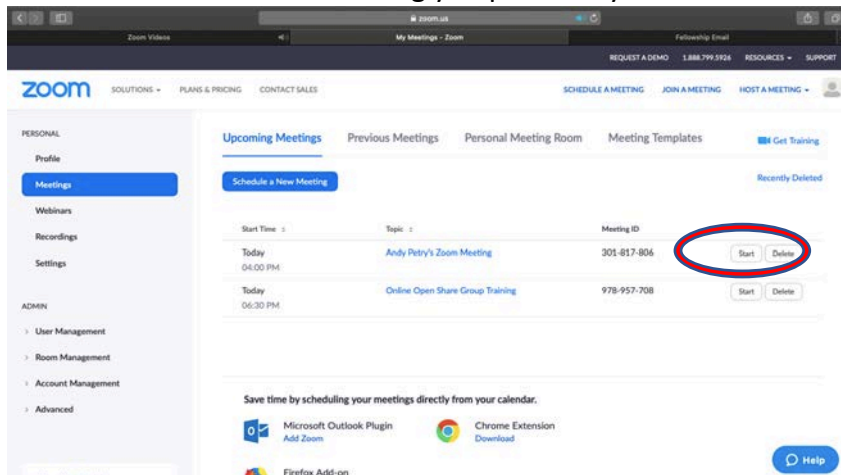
zoom.us

Zoom Videos

My Meetings - Zoom

Fellowship Email

REQUEST A DEMO 1.888.799.5926 RESOURCES SUPPORT

zoom SOLUTIONS PLANS & PRICING CONTACT SALES SCHEDULE A MEETING JOIN A MEETING HOST A MEETING

PERSONAL

Profile

Meetings

Webinars

Recordings

Settings

ADMIN

User Management

Room Management

Account Management

Advanced

Upcoming Meetings Previous Meetings Personal Meeting Room Meeting Templates Get Training

Schedule a New Meeting

Recently Deleted

| Start Time | Topic | Meeting ID | |
|---|---|---|---|
| Today 04:00 PM | Andy Petry's Zoom Meeting | 301-817-806 | Start Delete |
| Today 06:30 PM | Online Open Share Group Training | 978-957-708 | Start Delete |

Save time by scheduling your meetings directly from your calendar.

Microsoft Outlook Plugin
Add Zoom

Chrome Extension
Download

Firefox Add-on

Help